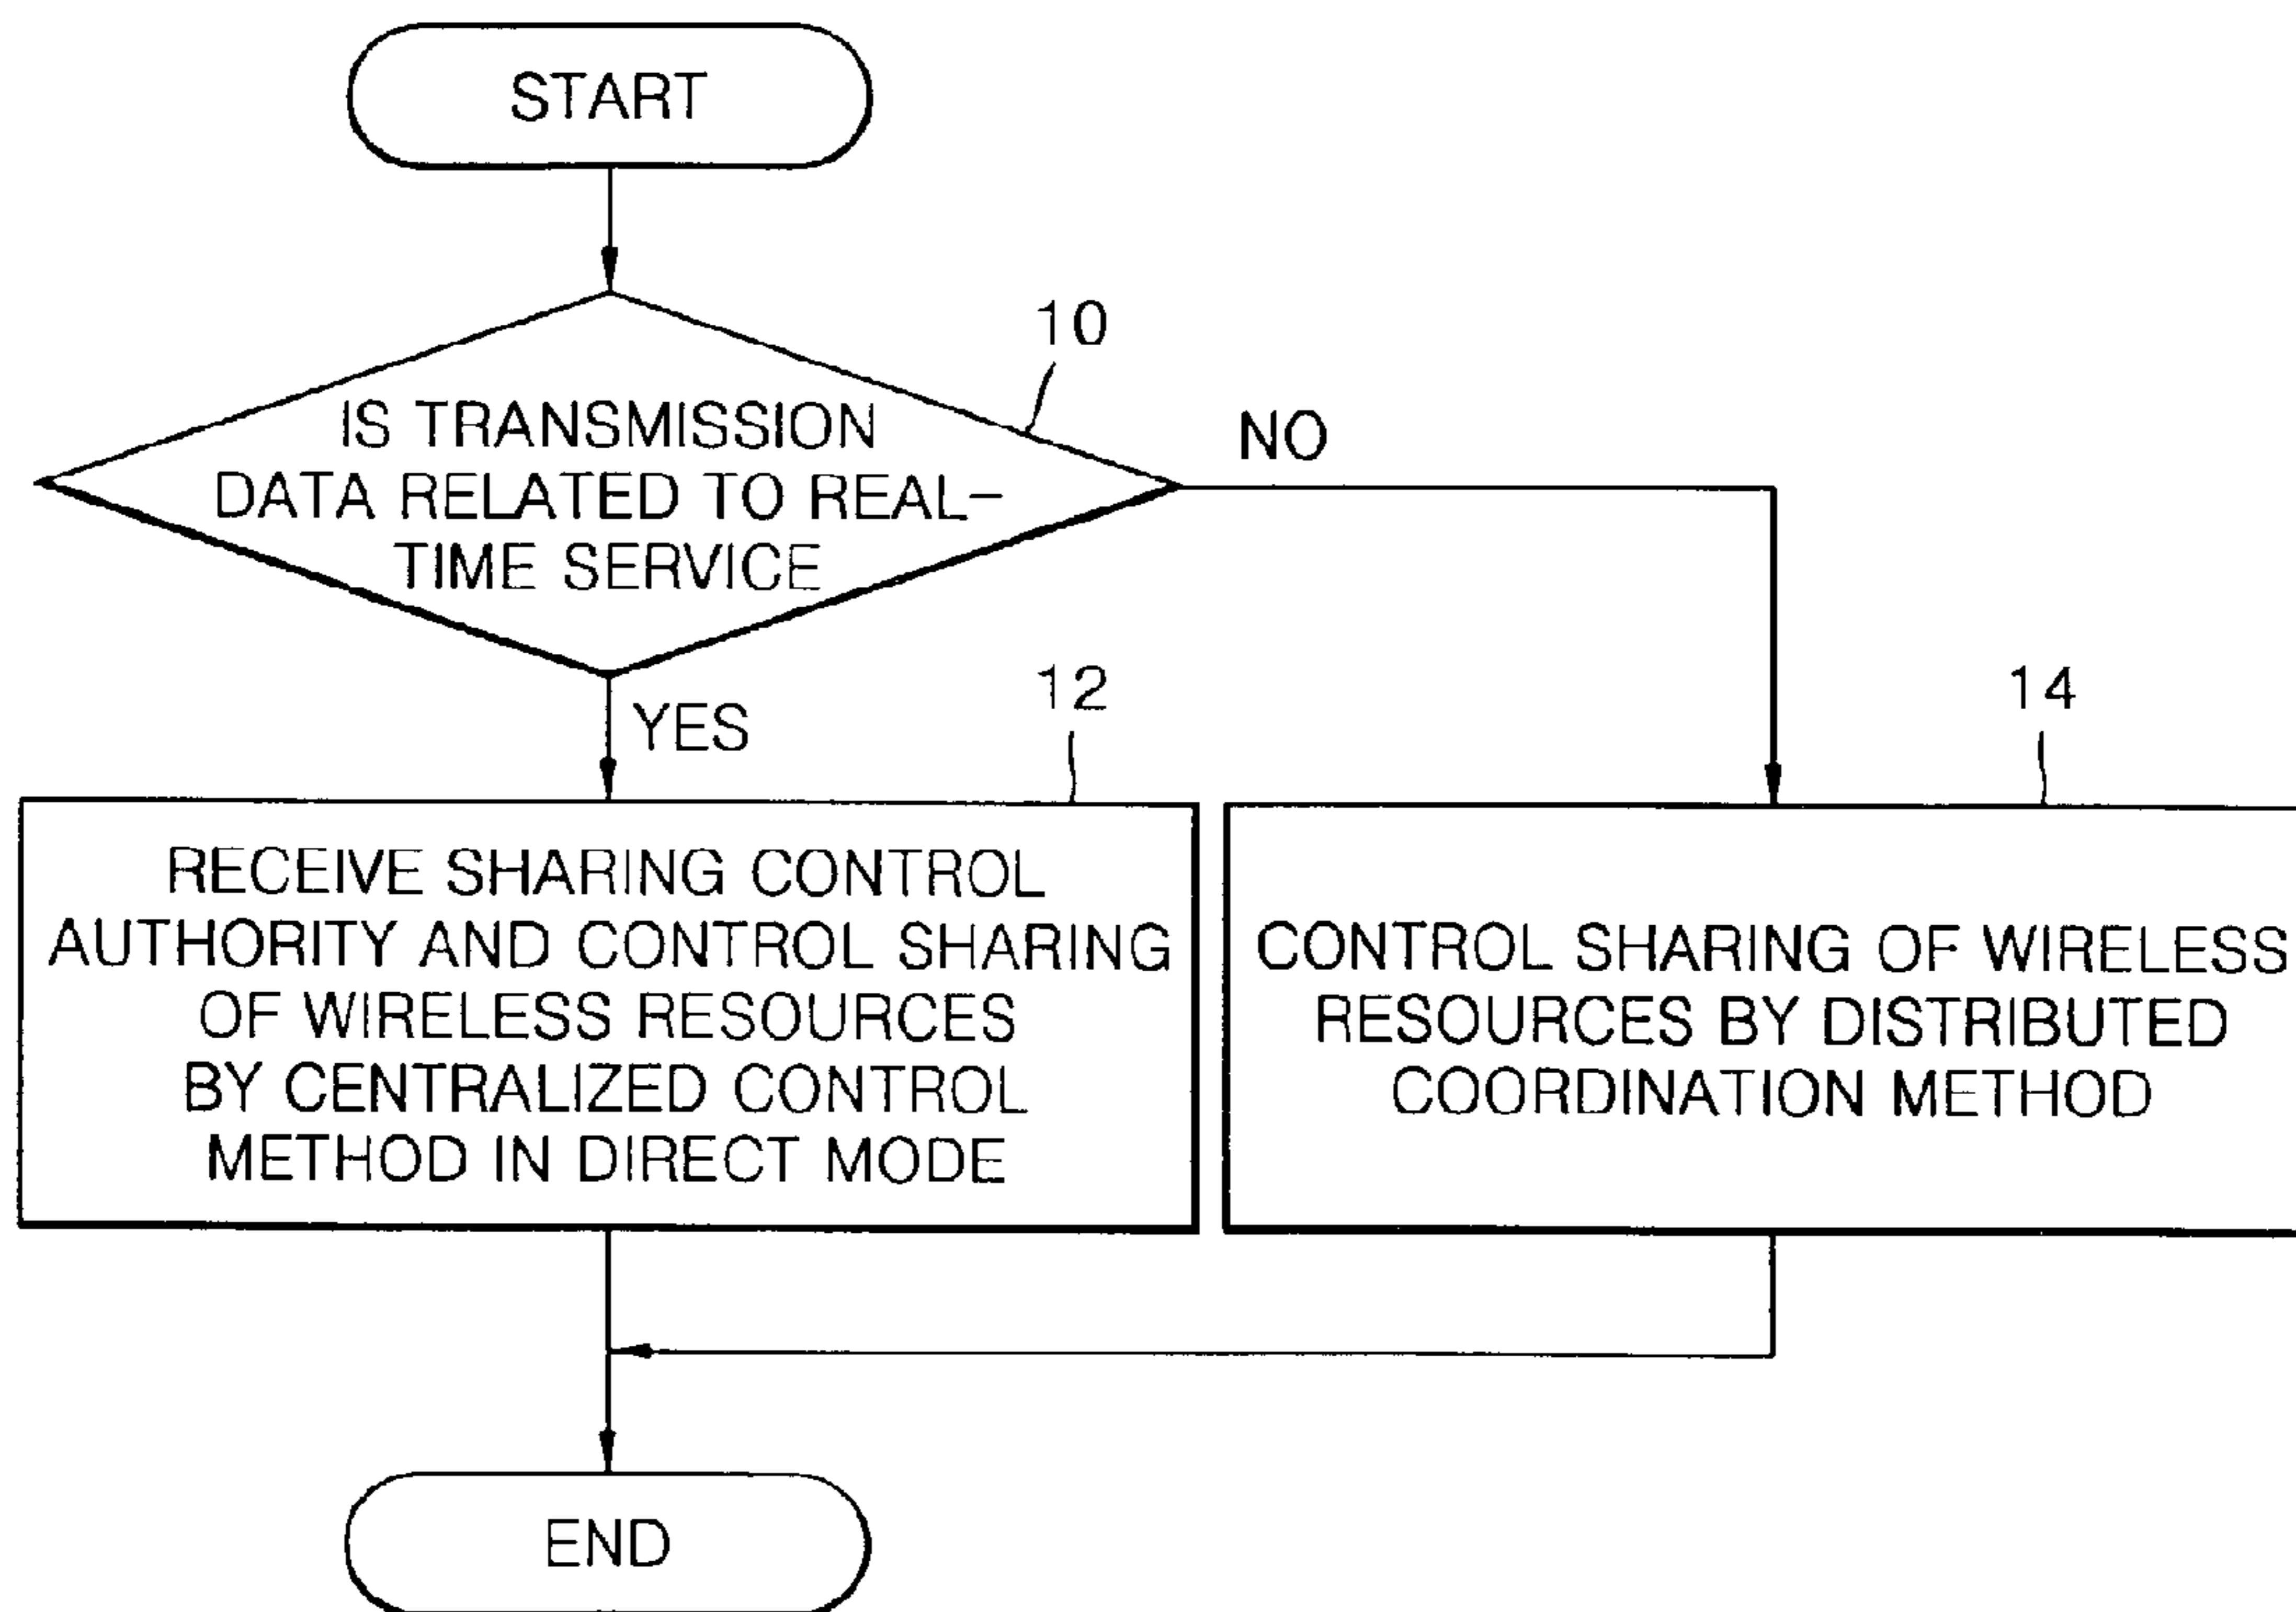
START

10

IS TRANSMISSION DATA RELATED TO REAL-TIME SERVICE

NO

YES

12

RECEIVE SHARING CONTROL AUTHORITY AND CONTROL SHARING OF WIRELESS RESOURCES BY CENTRALIZED CONTROL METHOD IN DIRECT MODE

14

CONTROL SHARING OF WIRELESS RESOURCES BY DISTRIBUTED COORDINATION METHOD

END